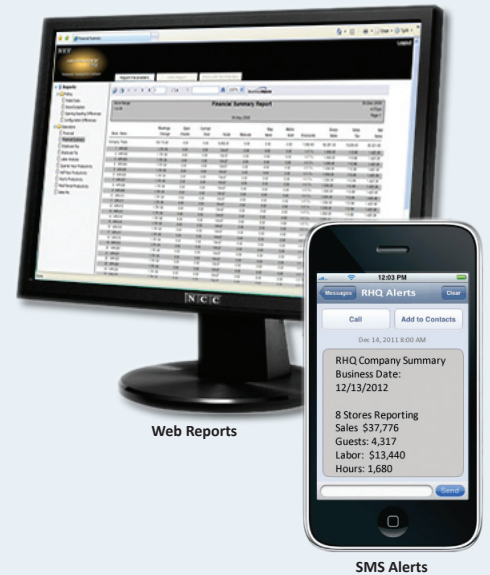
Financial Summary Report

NCC

Web Reports

12:03 PM

Messages RHQ Alerts Clear

Call Add to Contacts

Dec 14, 2011 8:00 AM

RHQ Company Summary
Business Date:
12/13/2012

8 Stores Reporting
Sales $37,776
Guests: 4,317
Labor: $13,440
Hours: 1,680

Send

SMS Alerts